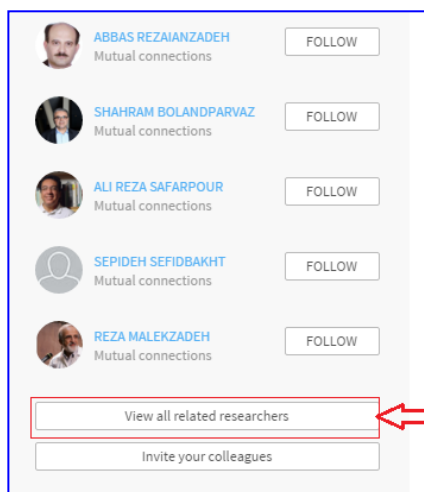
ABBAS REZAIANZADEH
Mutual connections
FOLLOW

SHAHRAM BOLANDPARVAZ
Mutual connections
FOLLOW

ALI REZA SAFARPOUR
Mutual connections
FOLLOW

SEPIDEH SEFIDBAKHT
Mutual connections
FOLLOW

REZA MALEKZADEH
Mutual connections
FOLLOW

View all related researchers

Invite your colleagues